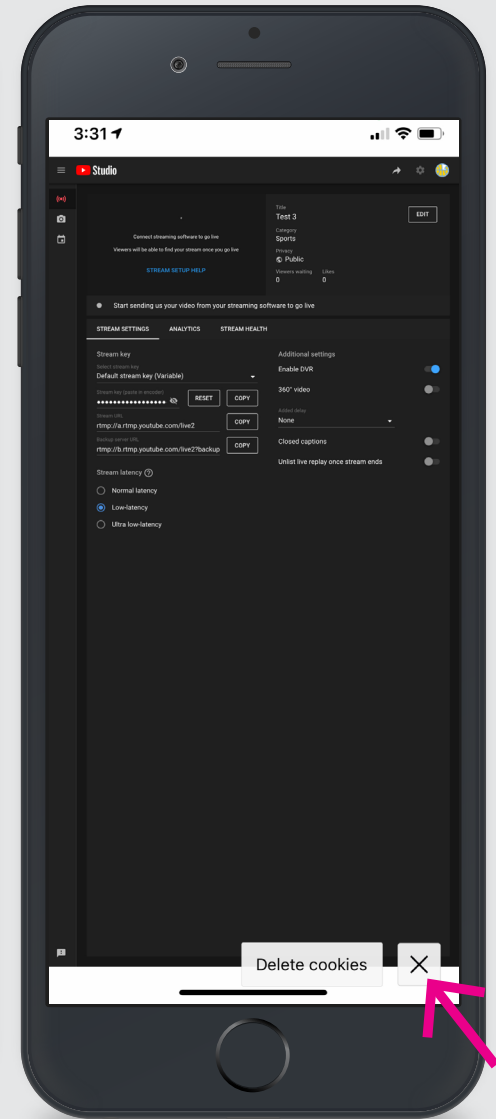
3:31

Studio

Connect streaming software to go live

Viewers will be able to find your stream once you go live

STREAM SETUP HELP

Title
Test 3
EDIT
Category
Sports
Privacy
Public
Viewers waiting
0
Likes
0

Start sending us your video from your streaming software to go live

STREAM SETTINGS
ANALYTICS
STREAM HEALTH

Stream key
Select stream key
Default stream key (Variable)
Stream key (paste in encoder)
••••••••••••••••••
RESET
COPY
Stream URL
rtmp://a.rtmp.youtube.com/live2
COPY
Backup server URL
rtmp://b.rtmp.youtube.com/live2?backup
COPY

Stream latency
Normal latency
Low-latency
Ultra low-latency

Additional settings
Enable DVR
360° video
Added delay
None
Closed captions
Unlist live replay once stream ends

Delete cookies